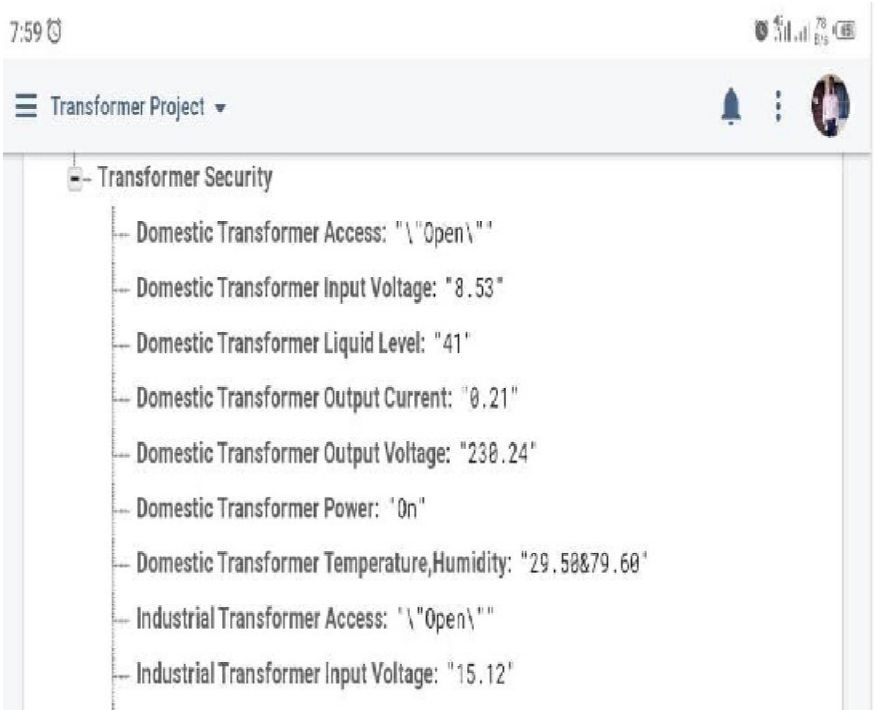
7:59

Transformer Project

Transformer Security

Domestic Transformer Access: "\"Open\""

Domestic Transformer Input Voltage: "8.53"

Domestic Transformer Liquid Level: "41"

Domestic Transformer Output Current: "0.21"

Domestic Transformer Output Voltage: "230.24"

Domestic Transformer Power: "On"

Domestic Transformer Temperature,Humidity: "29.50&79.60"

Industrial Transformer Access: "\"Open\""

Industrial Transformer Input Voltage: "15.12"